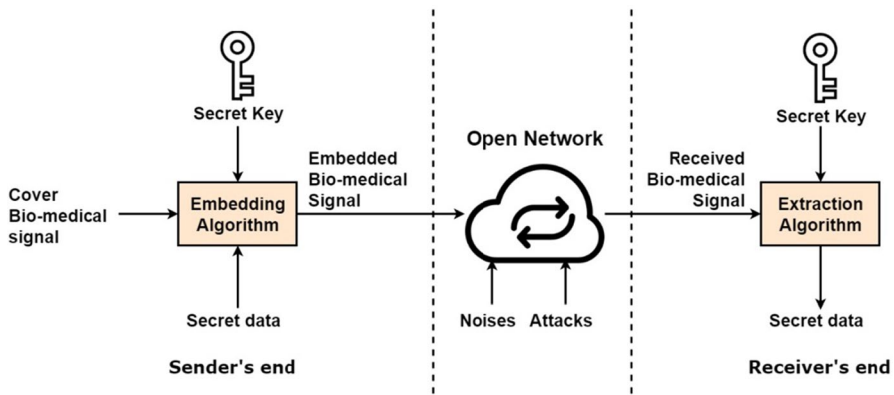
Secret Key

Cover Bio-medical signal

Embedding Algorithm

Embedded Bio-medical Signal

Secret data

Sender's end

Open Network

Noises

Attacks

Secret Key

Received Bio-medical Signal

Extraction Algorithm

Secret data

Receiver's end